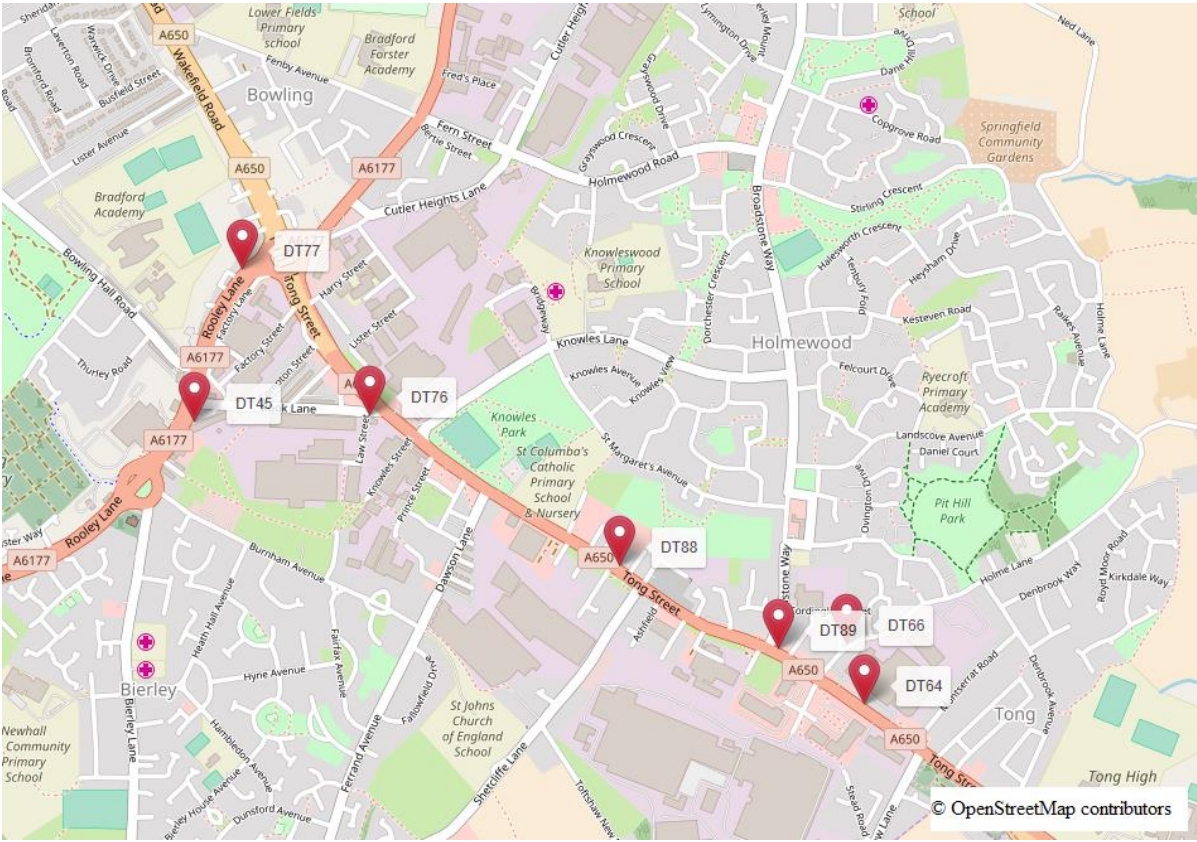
Sheridan
A650
Wakefield Road
Lower Fields Primary school
Bradford Forster Academy
School
Ned Lane
Dane Hill Drive
Laverton Road
Warwick Drive
Busfield Street
Bromford Road
Fenby Avenue
Bowling
Fred's Place
Cutler Heights
Lymington Drive
Graywood Drive
Mount
Copgrove Road
Springfield Community Gardens
Lister Avenue
Fern Street
Bertie Street
Graywood Crescent
Holmewood Road
A650
A6177
Bradford Academy
Cutler Heights Lane
Broadstone Way
Stirling Crescent
Halesworth Crescent
DT77
Harry Street
Knowleswood Primary School
Heysham Drive
Bowling Hall Road
Rooley Lane
Factory Lane
Tong Street
Lister Street
Bridgeway
Dorchester Crescent
Tenbury Fold
Kesteven Road
Raikes Avenue
Holme Lane
Factory Street
Knowles Lane
Holmewood
Thurley Road
A6177
A
DT45
DT76
Knowles Avenue
Knowles View
Felcourt Drive
Ryecroft Primary Academy
A6177
k Lane
Law Street
Knowles Park
St Margaret's Avenue
Landscove Avenue
Daniel Court
Rooley Lane
Knowles Street
Prince Street
St Columba's Catholic Primary School & Nursery
Ovington Drive
Pit Hill Park
A6177
Burnham Avenue
Dawson Lane
A650
DT88
Holme Lane
Denbrook Way
Royd Moor Road
Kirkdale Way
Tong Street
Ashfield
stone Way
DT89
DT66
Heath Hall Avenue
Hyrle Avenue
Fairfax Avenue
Fallowfield Drive
A650
DT64
Montserrat Road
Denbrook Avenue
Bierley
Tong
Newhall Community Primary School
Bierley Lane
Hambledon Avenue
Ferrand Avenue
St Johns Church of England School
Shetcliffe Lane
A650
Tong Street
Tong High
Bierley House Avenue
Dunsford Avenue
Toftshaw New
Stead Road
w Lane
© OpenStreetMap contributors